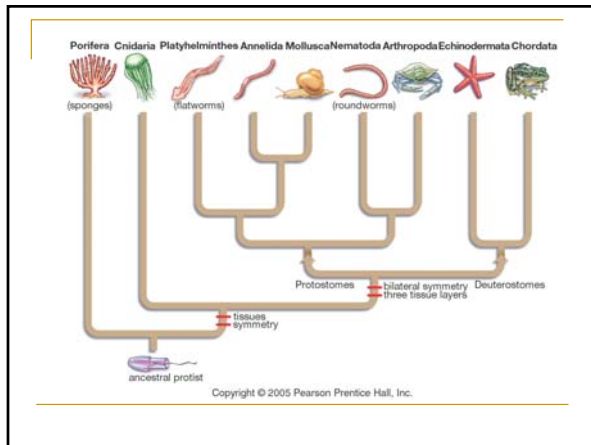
Porifera Cnidaria Platyhelminthes Annelida Mollusca Nematoda Arthropoda Echinodermata Chordata

(sponges) (flatworms) (roundworms)

Protostomes

bilateral symmetry
three tissue layers

Deuterostomes

tissues
symmetry

ancestral protist

Copyright © 2005 Pearson Prentice Hall, Inc.